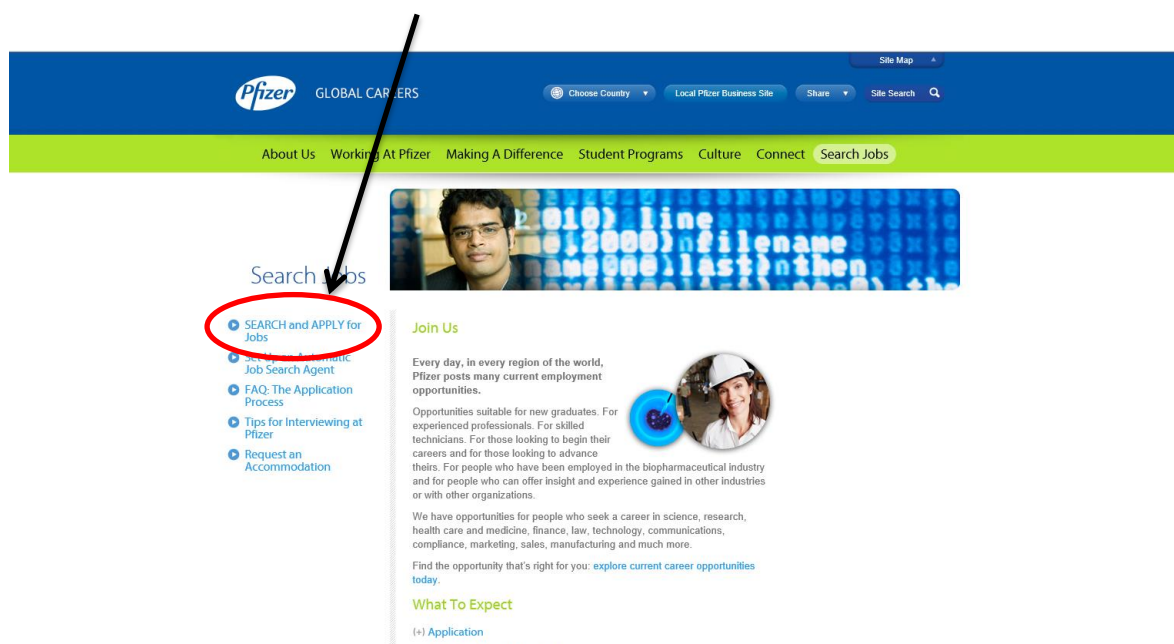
Site Map

Pfizer GLOBAL CAREERS

Choose Country ▼ Local Pfizer Business Site Share ▼ Site Search

About Us Working At Pfizer Making A Difference Student Programs Culture Connect Search Jobs

Search Jobs

SEARCH and APPLY for Jobs

Set Up an Automatic Job Search Agent

FAQ: The Application Process

Tips for Interviewing at Pfizer

Request an Accommodation

Join Us

Every day, in every region of the world, Pfizer posts many current employment opportunities.

Opportunities suitable for new graduates. For experienced professionals. For skilled technicians. For those looking to begin their careers and for those looking to advance theirs. For people who have been employed in the biopharmaceutical industry and for people who can offer insight and experience gained in other industries or with other organizations.

We have opportunities for people who seek a career in science, research, health care and medicine, finance, law, technology, communications, compliance, marketing, sales, manufacturing and much more.

Find the opportunity that's right for you: explore current career opportunities today.

What To Expect

(+) Application